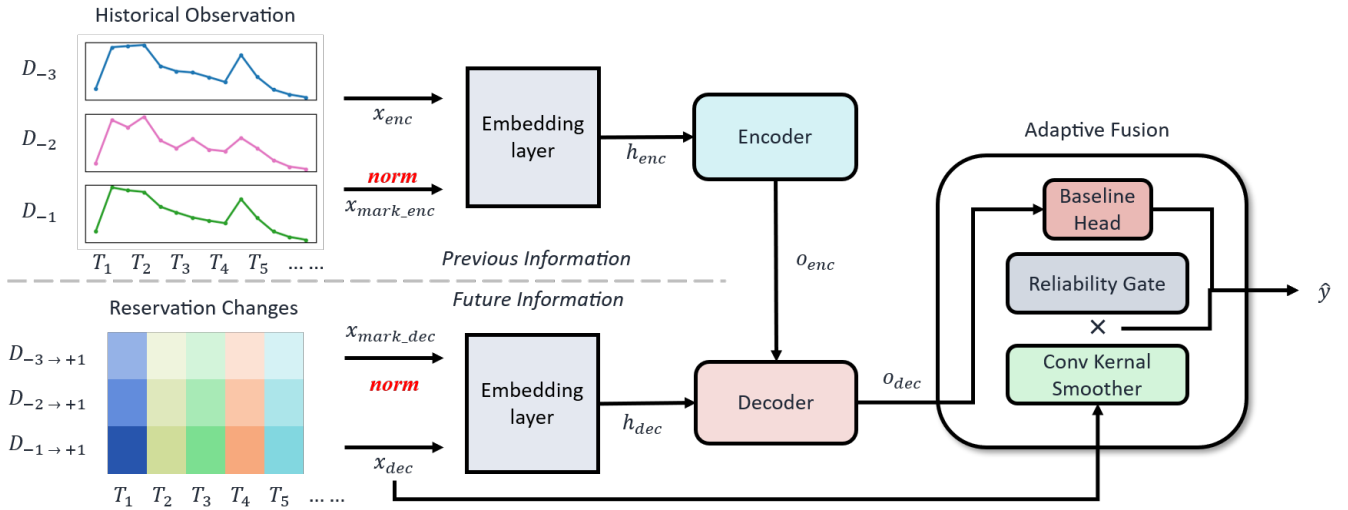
Historical Observation

$D_{-3}$

$D_{-2}$

$D_{-1}$

$T_1$ $T_2$ $T_3$ $T_4$ $T_5$ ... ...

$x_{enc}$

norm

$x_{mark\_enc}$

Embedding layer

$h_{enc}$

Encoder

$o_{enc}$

Previous Information

Future Information

Reservation Changes

$D_{-3\to+1}$

$D_{-2\to+1}$

$D_{-1\to+1}$

$T_1$ $T_2$ $T_3$ $T_4$ $T_5$ ... ...

$x_{mark\_dec}$

norm

$x_{dec}$

Embedding layer

$h_{dec}$

Decoder

$o_{dec}$

Adaptive Fusion

Baseline Head

Reliability Gate

×

Conv Kernal Smoother

$\hat{y}$